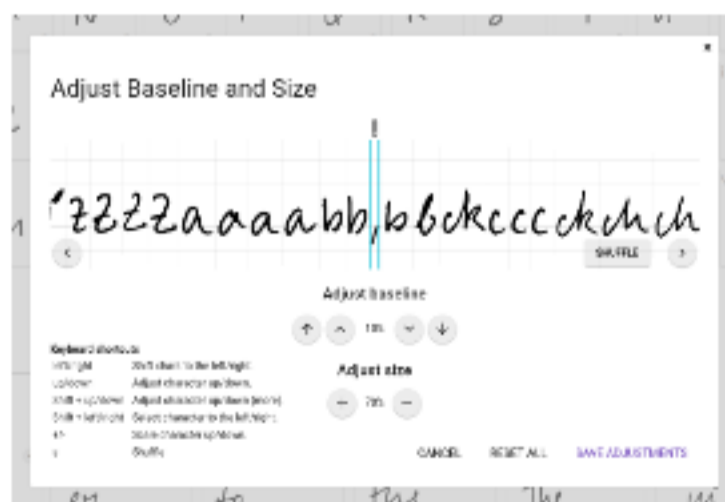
×

Adjust Baseline and Size

'zzzzaaaabb,bbckcccckchch

SHUFFLE

Adjust baseline

11%

Adjust size

73%

Keyboard shortcuts
Left/right	Shift character to the left/right
Up/down	Adjust character up/down
Shift + up/down	Adjust character up/down (more)
Shift + left/right	Select character to the left/right
+/-	Scale character up/down
s	Shuffle

CANCEL	RESET ALL	SAVE ADJUSTMENTS